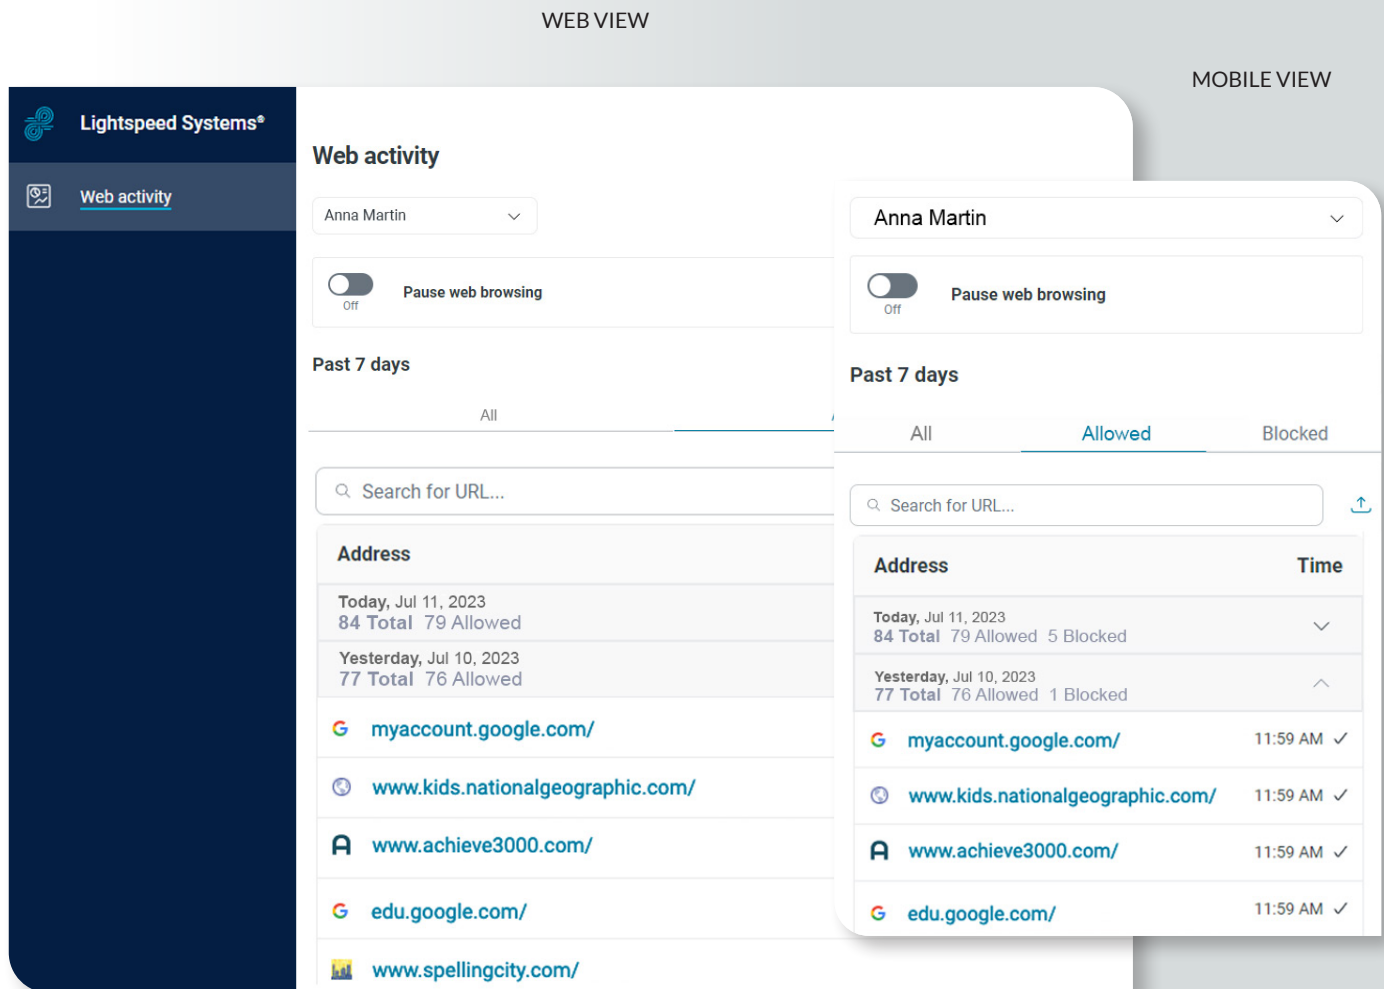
WEB VIEW

MOBILE VIEW

Lightspeed Systems®

Web activity

Web activity

Anna Martin

Off

Pause web browsing

Past 7 days

All

Search for URL...

Address

Today, Jul 11, 2023
84 Total 79 Allowed

Yesterday, Jul 10, 2023
77 Total 76 Allowed

myaccount.google.com/

www.kids.nationalgeographic.com/

www.achieve3000.com/

edu.google.com/

www.spellingcity.com/

Anna Martin

Off

Pause web browsing

Past 7 days

All Allowed Blocked

Search for URL...

Address Time

Today, Jul 11, 2023
84 Total 79 Allowed 5 Blocked

Yesterday, Jul 10, 2023
77 Total 76 Allowed 1 Blocked

myaccount.google.com/ 11:59 AM ✓

www.kids.nationalgeographic.com/ 11:59 AM ✓

www.achieve3000.com/ 11:59 AM ✓

edu.google.com/ 11:59 AM ✓